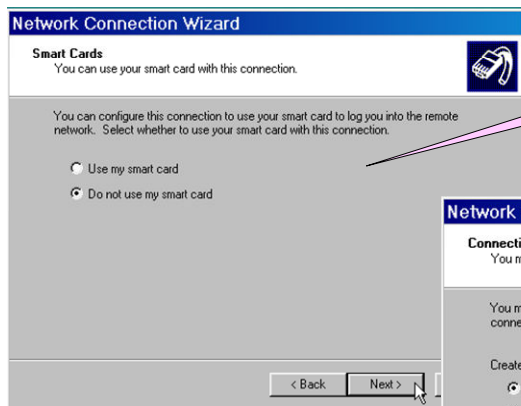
Network Connection Wizard

Smart Cards
You can use your smart card with this connection.

You can configure this connection to use your smart card to log you into the remote network. Select whether to use your smart card with this connection.

Use my smart card

Do not use my smart card

< Back

Next >

Network

Connecti
You m

You m
conne

Create